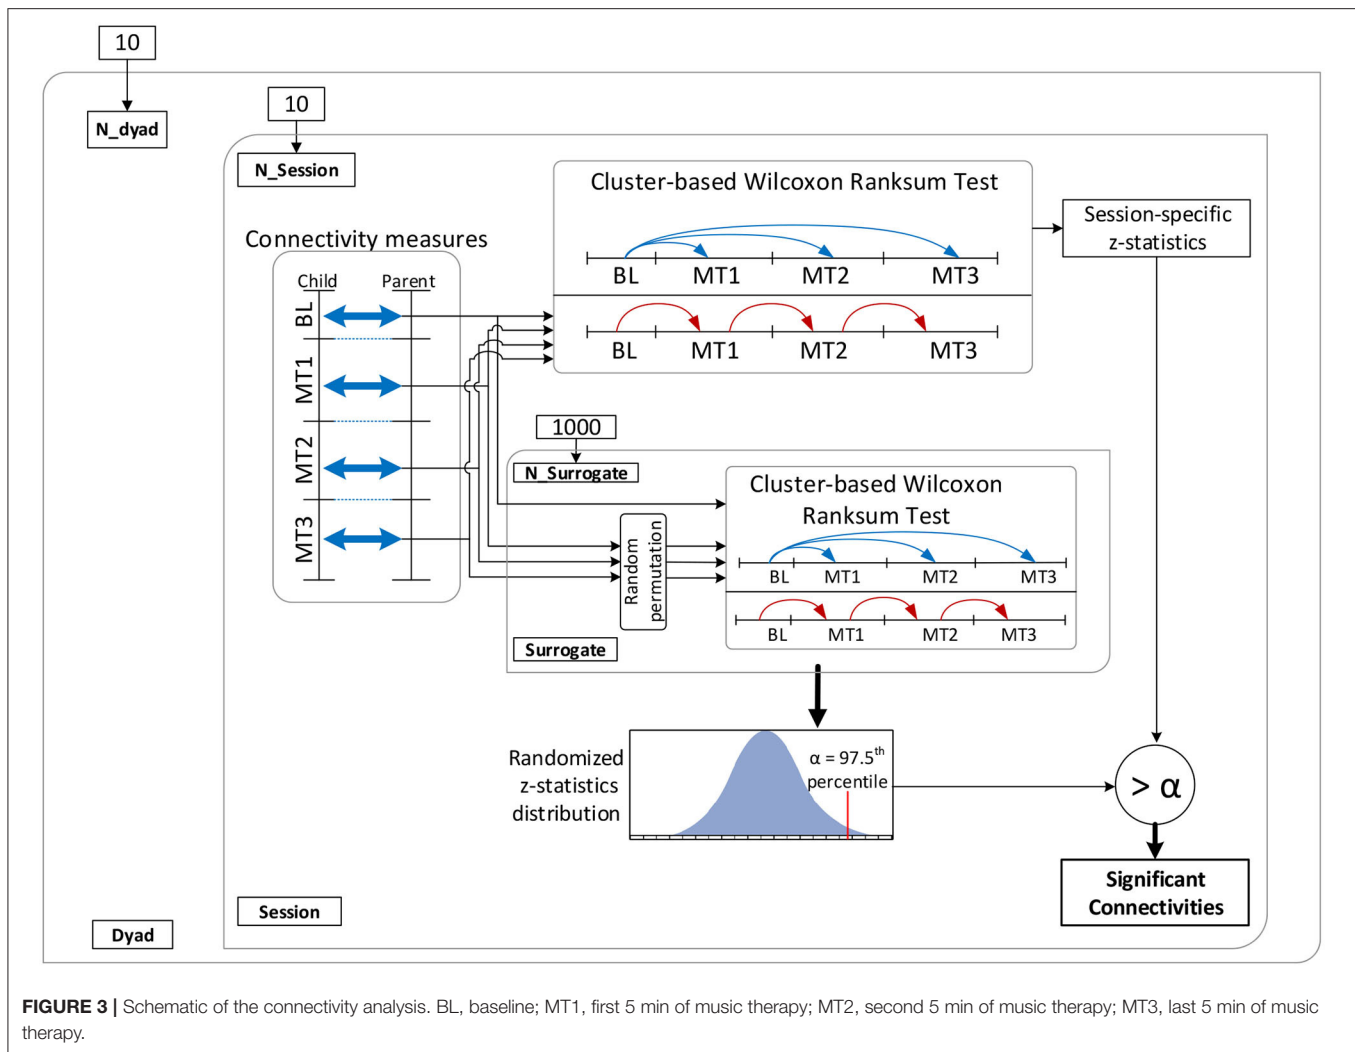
10

N_dyad

10

N_Session

Cluster-based Wilcoxon Ranksum Test

Session-specific z-statistics

Connectivity measures

Child Parent

BL

MT1

MT2

MT3

BL MT1 MT2 MT3

BL MT1 MT2 MT3

1000

N_Surrogate

Cluster-based Wilcoxon Ranksum Test

Random permutation

BL MT1 MT2 MT3

BL MT1 MT2 MT3

Surrogate

Randomized z-statistics distribution

α = 97.5$^{th}$ percentile

> α

Significant Connectivities

Session

Dyad

**FIGURE 3 |** Schematic of the connectivity analysis. BL, baseline; MT1, first 5 min of music therapy; MT2, second 5 min of music therapy; MT3, last 5 min of music therapy.